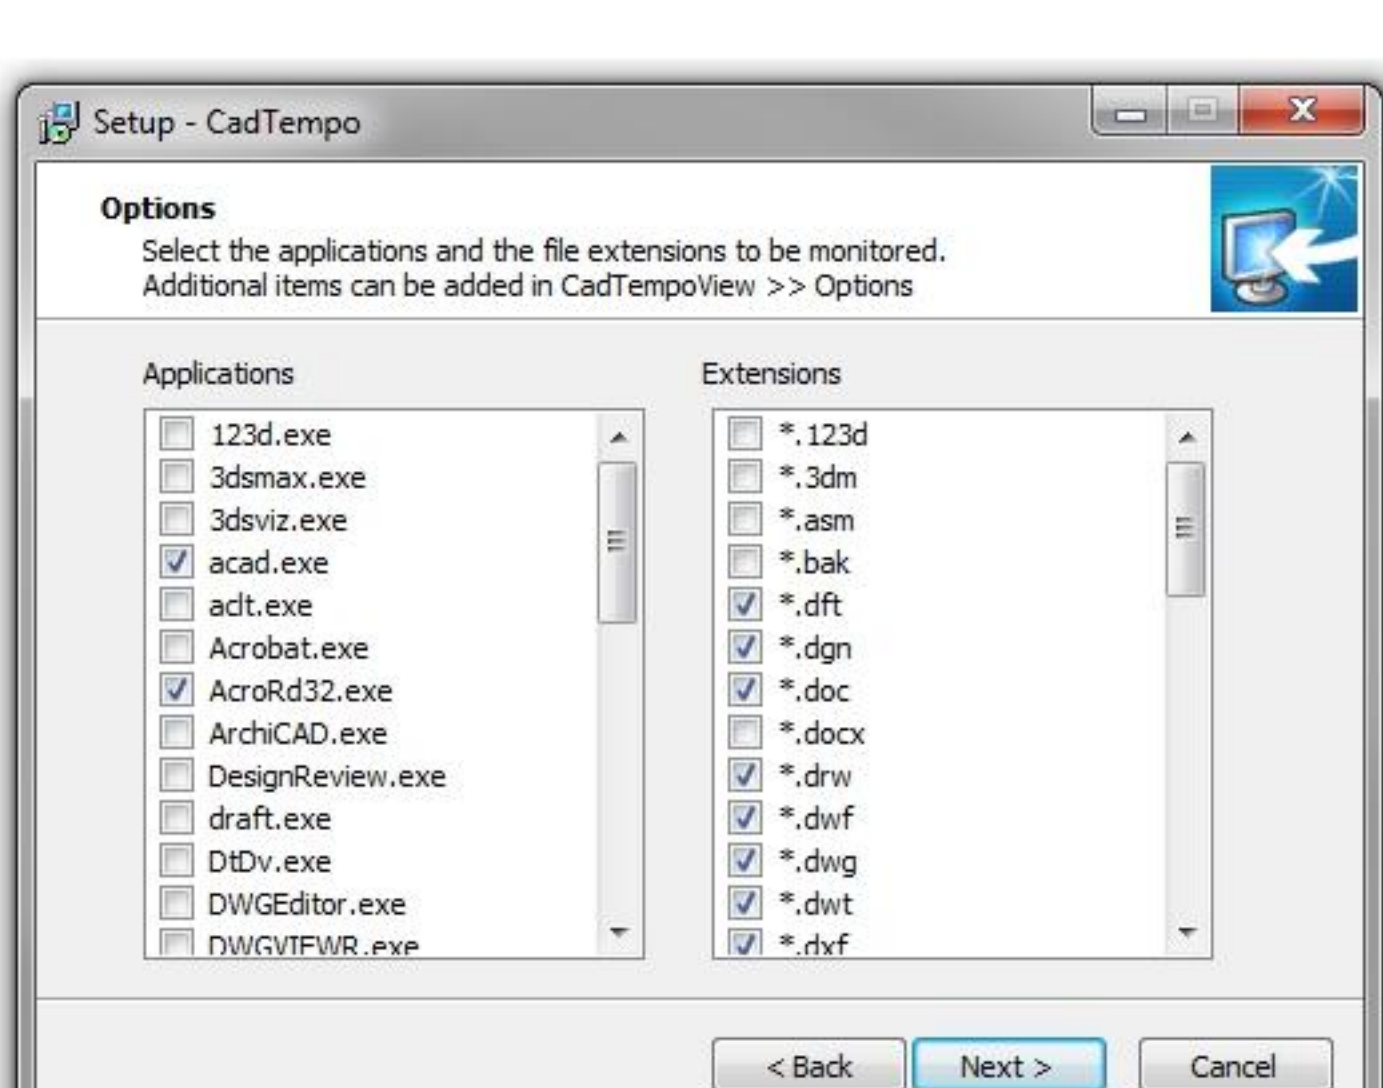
Setup - CadTempo

Options
Select the applications and the file extensions to be monitored.
Additional items can be added in CadTempoView >> Options

Applications

123d.exe
3dsmax.exe
3dsviz.exe
acad.exe
aclt.exe
Acrobat.exe
AcroRd32.exe
ArchiCAD.exe
DesignReview.exe
draft.exe
DtDv.exe
DWGEditor.exe
DWGVIEWR.exe

Extensions

*.123d
*.3dm
*.asm
*.bak
*.dft
*.dgn
*.doc
*.docx
*.drw
*.dwf
*.dwg
*.dwt
*.dxf

< Back
Next >
Cancel